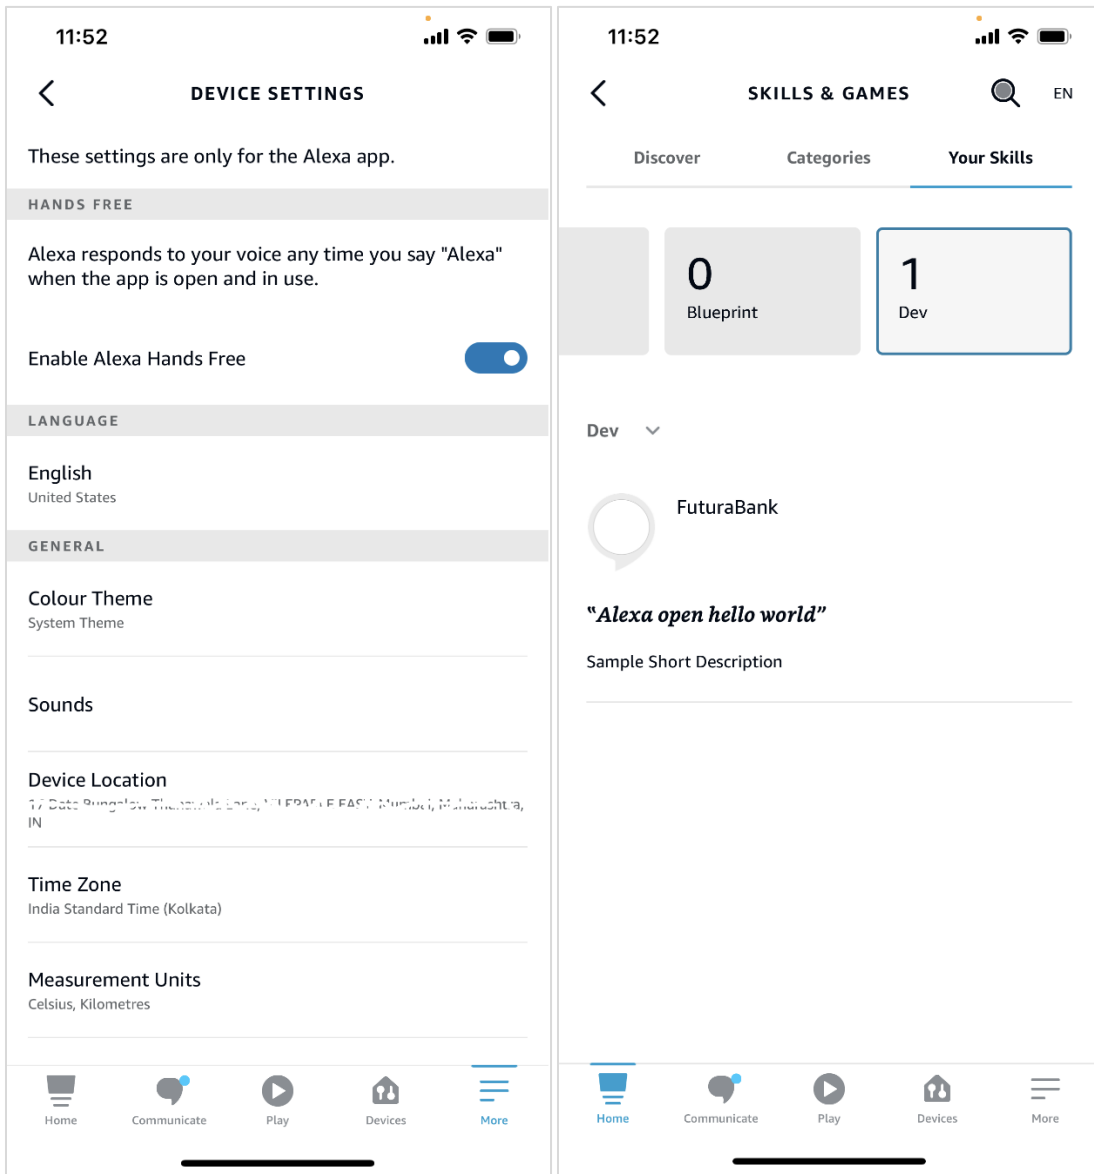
11:52

DEVICE SETTINGS

These settings are only for the Alexa app.

HANDS FREE

Alexa responds to your voice any time you say "Alexa" when the app is open and in use.

Enable Alexa Hands Free

LANGUAGE

English
United States

GENERAL

Colour Theme
System Theme

Sounds

Device Location
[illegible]
IN

Time Zone
India Standard Time (Kolkata)

Measurement Units
Celsius, Kilometres

Home Communicate Play Devices More

11:52

SKILLS & GAMES EN

Discover Categories Your Skills

0
Blueprint

1
Dev

Dev

FuturaBank

"Alexa open hello world"

Sample Short Description

Home Communicate Play Devices More